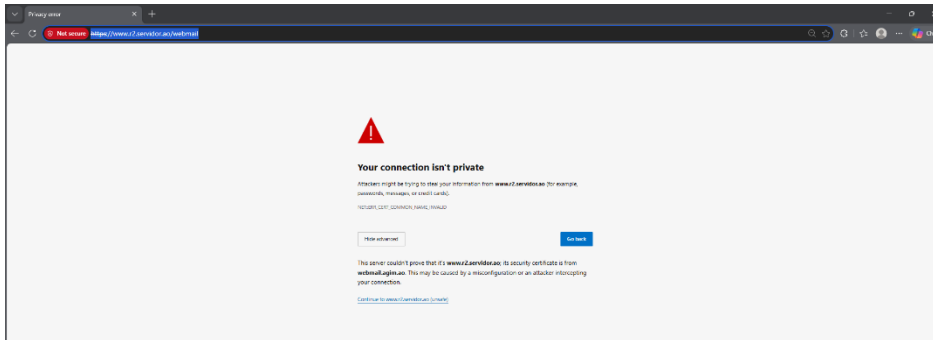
Privacy error

Not secure https://www.z2.servidor.ao/webmail

Your connection isn't private

Attackers might be trying to steal your information from www.z2.servidor.ao (for example, passwords, messages, or credit cards).

NET::ERR_CERT_COMMON_NAME_INVALID

Hide advanced

Go back

This server couldn't prove that it's www.z2.servidor.ao; its security certificate is from webmail.agim.ao. This may be caused by a misconfiguration or an attacker intercepting your connection.

Continue to www.z2.servidor.ao (unsafe)